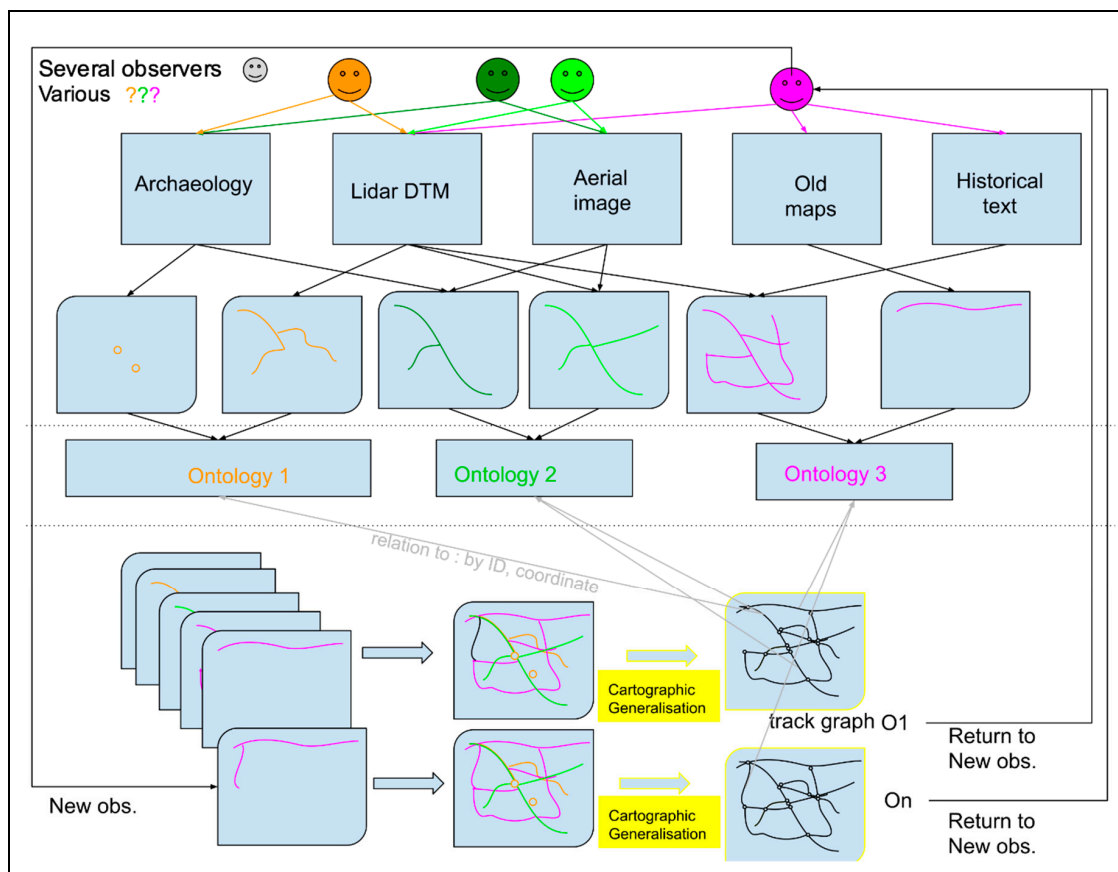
Several observers
Various ???

Archaeology

Lidar DTM

Aerial image

Old maps

Historical text

Ontology 1

Ontology 2

Ontology 3

relation to : by ID, coordinate

Cartographic Generalisation

track graph O1

Return to New obs.

New obs.

Cartographic Generalisation

On

Return to New obs.